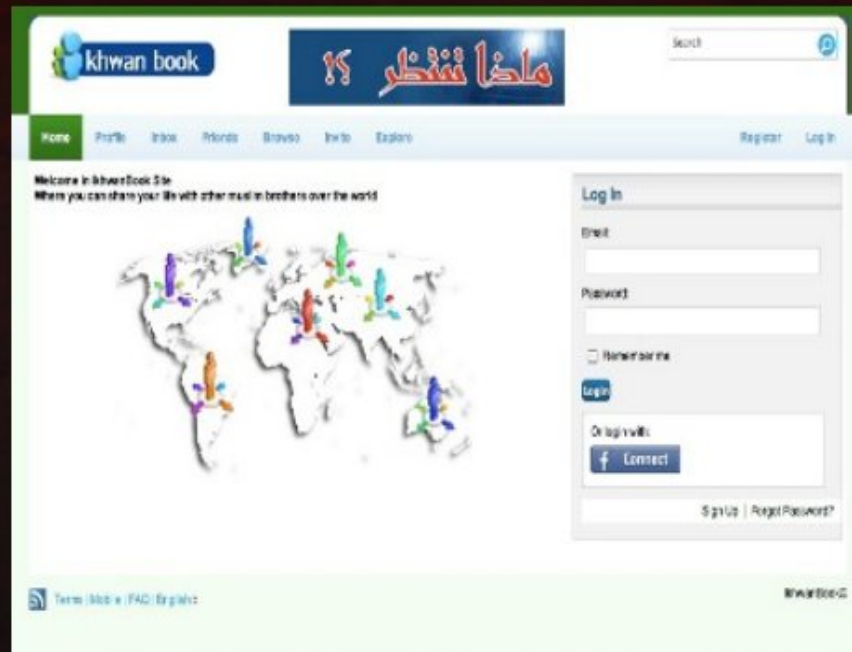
khwan book

ماذا تنتظر ؟!

Search

Home Profile Inbox Friends Browse Invite Explore

Register Log In

Welcome in IkhwanBook Site
Where you can share your life with other muslim brothers over the world

Log In

Email

Password

Remember me

Login

Or login with:

Connect

Sign Up | Forgot Password?

Terms | Mobile | FAQ | English

IkhwanBook ©